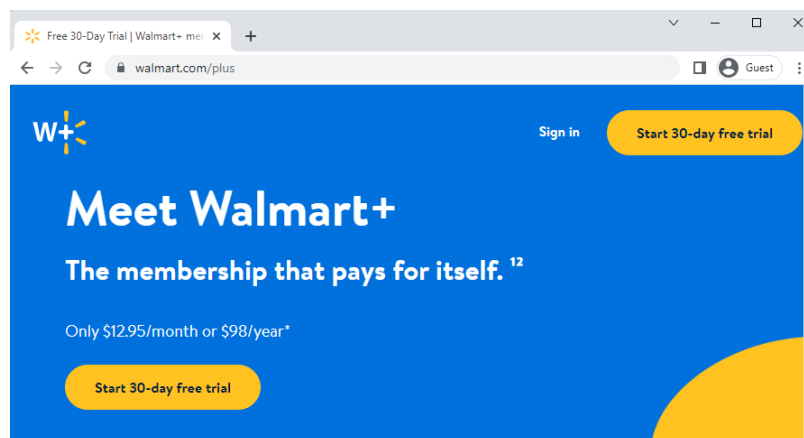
Free 30-Day Trial | Walmart+ me

walmart.com/plus

Guest

W+

Sign in

Start 30-day free trial

Meet Walmart+

The membership that pays for itself. 12

Only $12.95/month or $98/year*

Start 30-day free trial